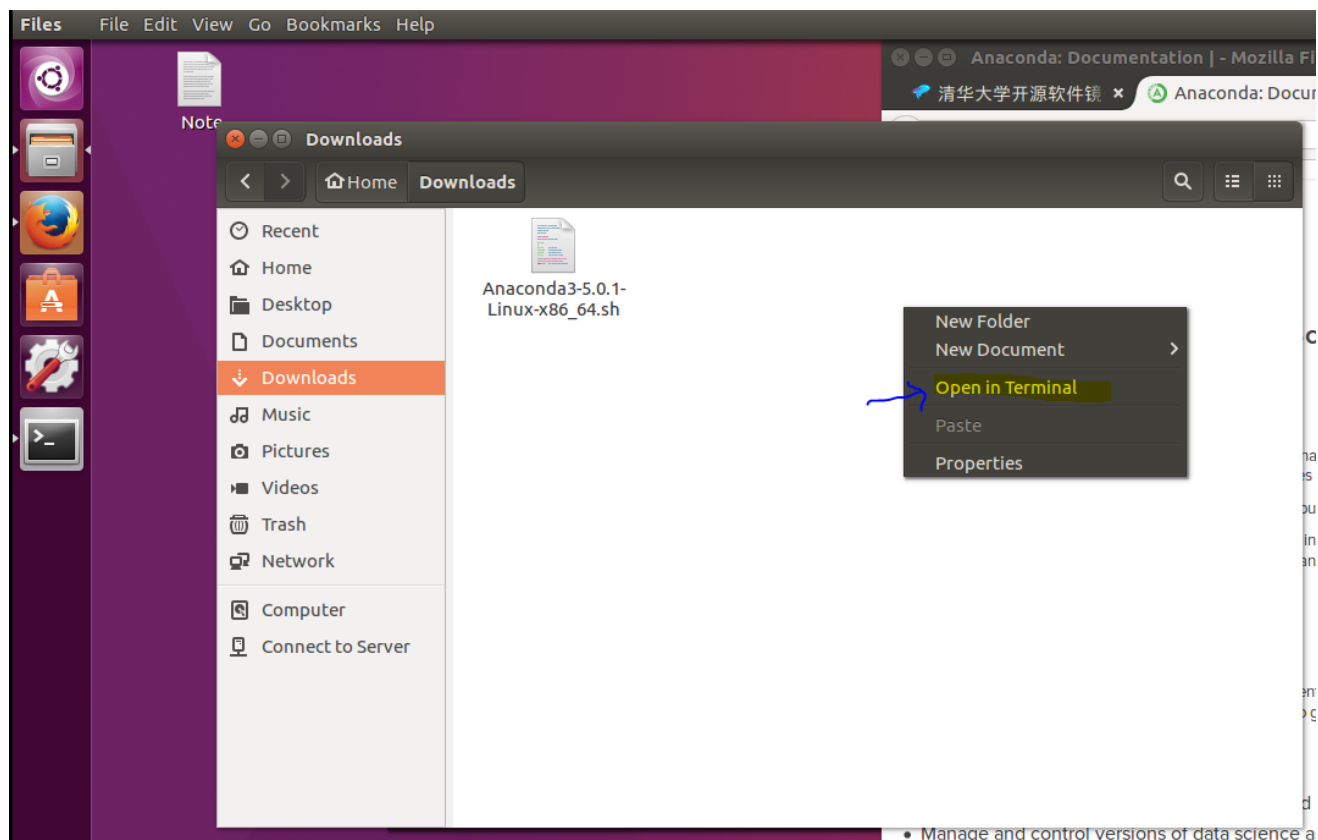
Files File Edit View Go Bookmarks Help

Anaconda: Documentation | - Mozilla Fi

清华大学开源软件镜 ×

Anaconda: Docu

Note

Downloads

Home Downloads

Recent
Home
Desktop
Documents
Downloads
Music
Pictures
Videos
Trash
Network

Computer
Connect to Server

Anaconda3-5.0.1-Linux-x86_64.sh

New Folder
New Document
Open in Terminal
Paste
Properties

• Manage and control versions of data science a